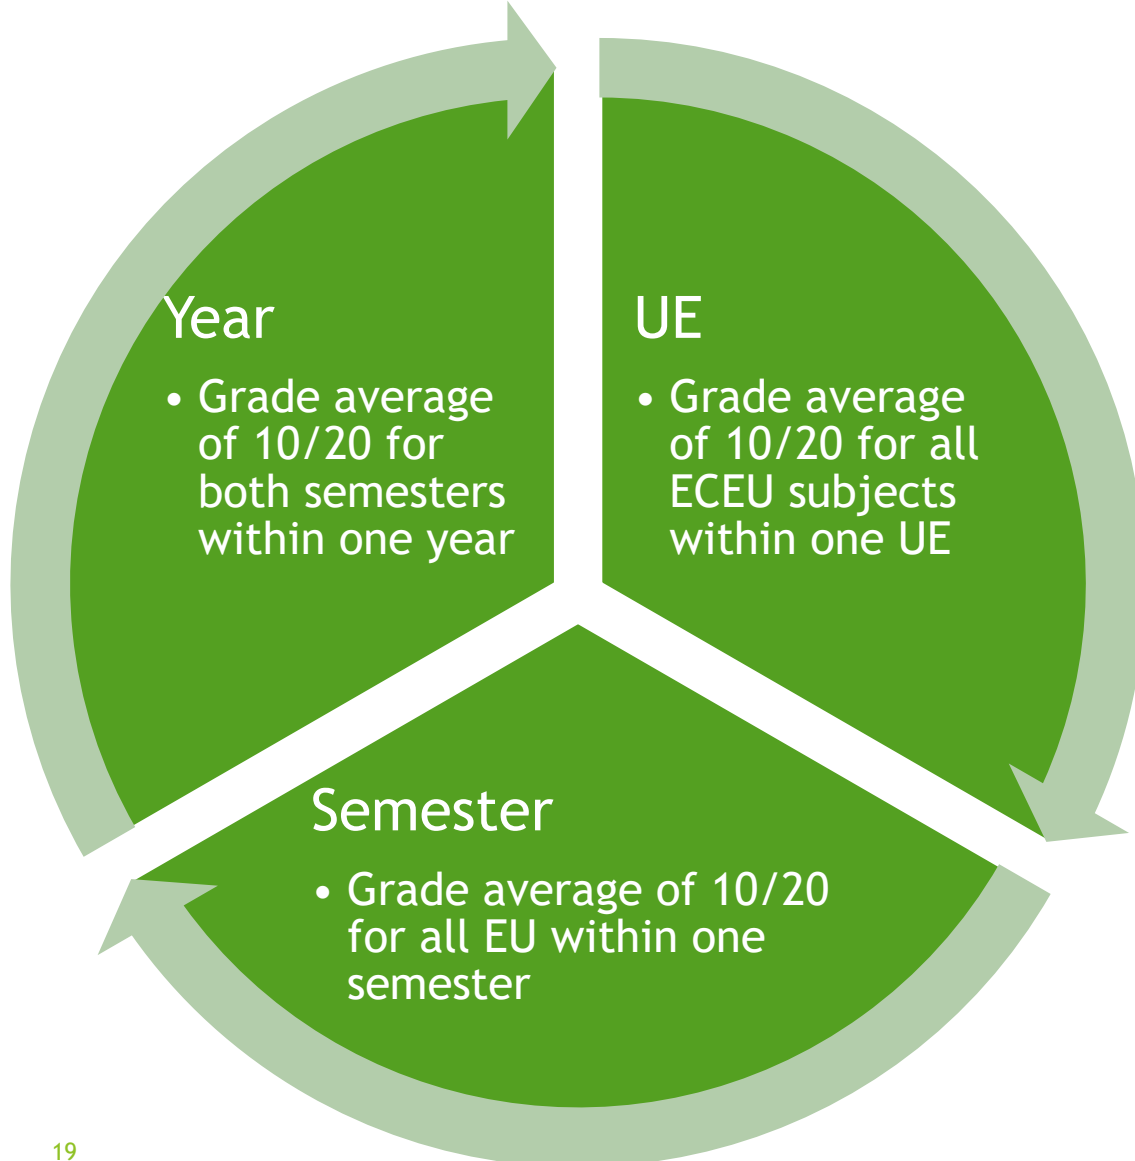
Year

• Grade average of 10/20 for both semesters within one year

UE

• Grade average of 10/20 for all ECEU subjects within one UE

Semester

• Grade average of 10/20 for all EU within one semester

19